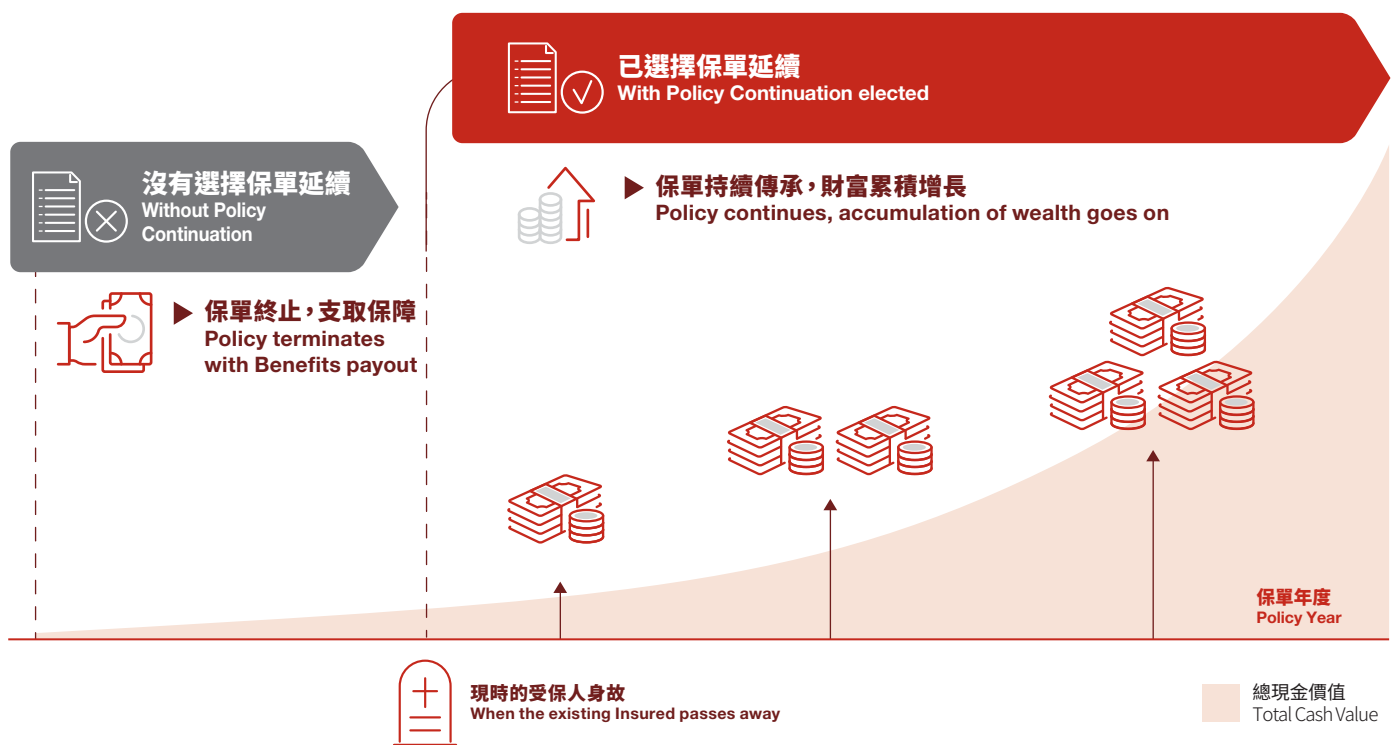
已選擇保單延續
With Policy Continuation elected

沒有選擇保單延續
Without Policy Continuation

▶ 保單持續傳承，財富累積增長
Policy continues, accumulation of wealth goes on

▶ 保單終止，支取保障
Policy terminates with Benefits payout

保單年度
Policy Year

現時的受保人身故
When the existing Insured passes away

總現金價值
Total Cash Value